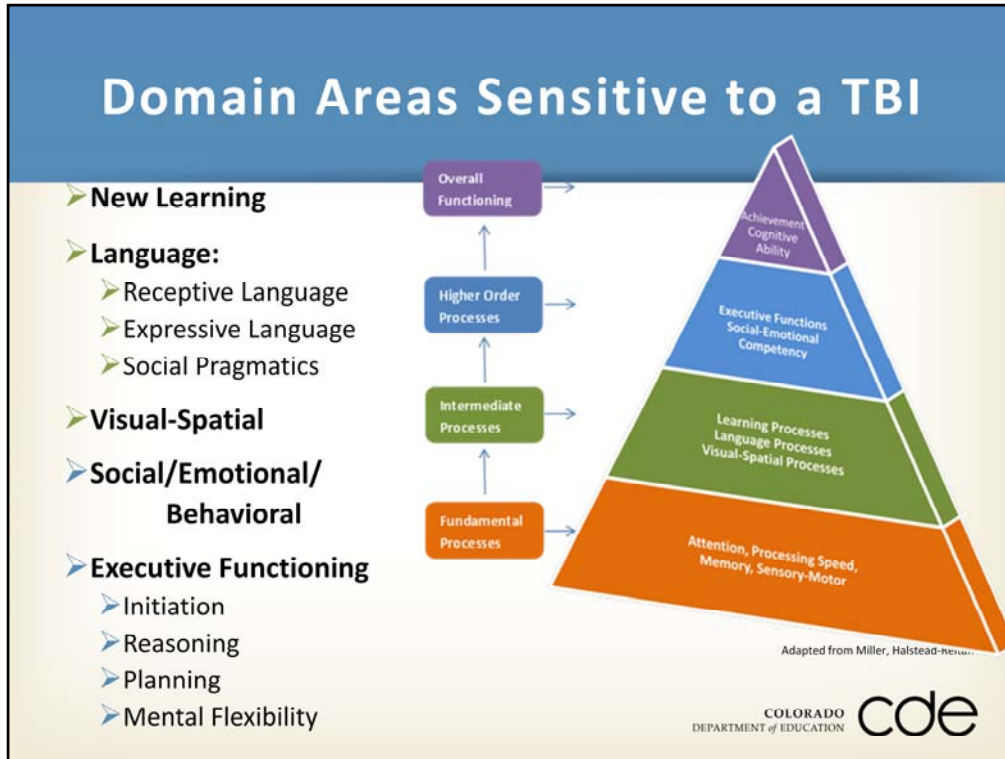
Domain Areas Sensitive to a TBI

New Learning

Language:

Receptive Language

Expressive Language

Social Pragmatics

Visual-Spatial

Social/Emotional/ Behavioral

Executive Functioning

Initiation

Reasoning

Planning

Mental Flexibility

Overall Functioning

Higher Order Processes

Intermediate Processes

Fundamental Processes

Achievement Cognitive Ability

Executive Functions Social-Emotional Competency

Learning Processes Language Processes Visual-Spatial Processes

Attention, Processing Speed, Memory, Sensory-Motor

Adapted from Miller, Halstead-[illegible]

COLORADO DEPARTMENT of EDUCATION cde